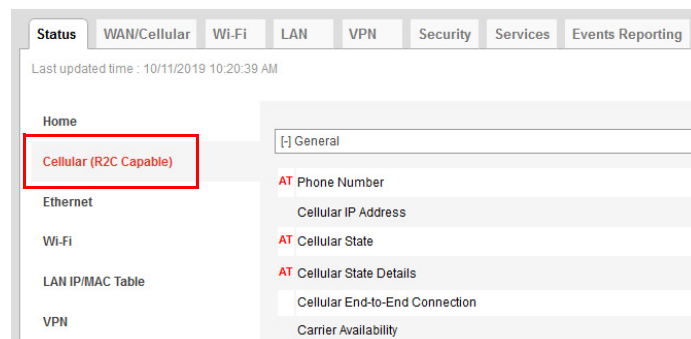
Status | WAN/Cellular | Wi-Fi | LAN | VPN | Security | Services | Events Reporting

Last updated time : 10/11/2019 10:20:39 AM

Home

Cellular (R2C Capable)

Ethernet

Wi-Fi

LAN IP/MAC Table

VPN

[-] General

AT Phone Number

Cellular IP Address

AT Cellular State

AT Cellular State Details

Cellular End-to-End Connection

Carrier Availability